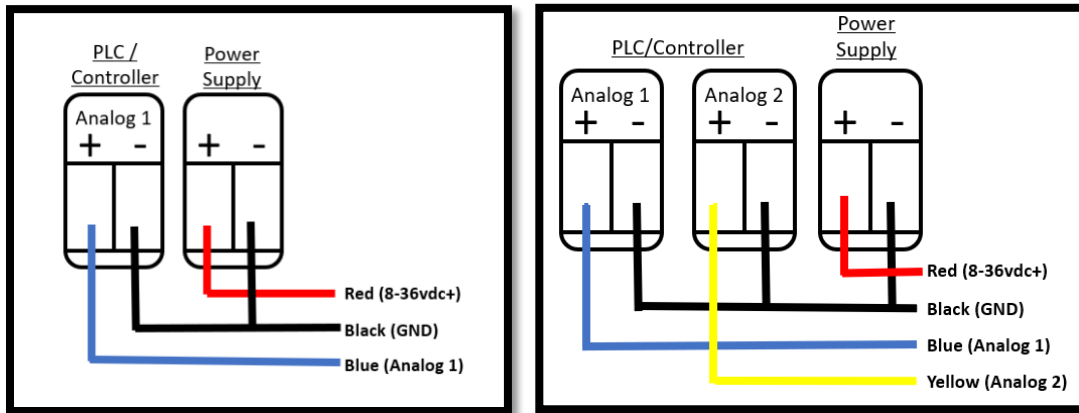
PLC / Controller

Power Supply

Analog 1
+ -

+ -

Red (8-36vdc+)

Black (GND)

Blue (Analog 1)

PLC/Controller

Power Supply

Analog 1
+ -

Analog 2
+ -

+ -

Red (8-36vdc+)

Black (GND)

Blue (Analog 1)

Yellow (Analog 2)